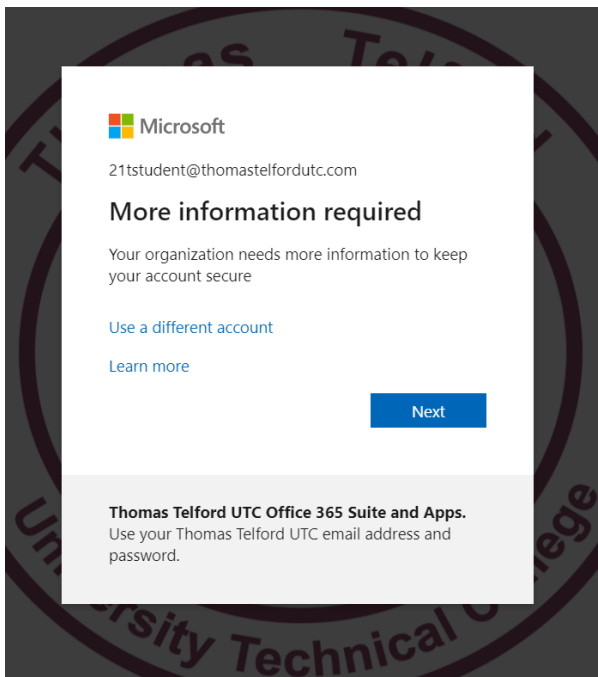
Microsoft

21tstudent@thomastelfordutc.com

More information required

Your organization needs more information to keep your account secure

Use a different account

Learn more

Next

Thomas Telford UTC Office 365 Suite and Apps.
Use your Thomas Telford UTC email address and password.